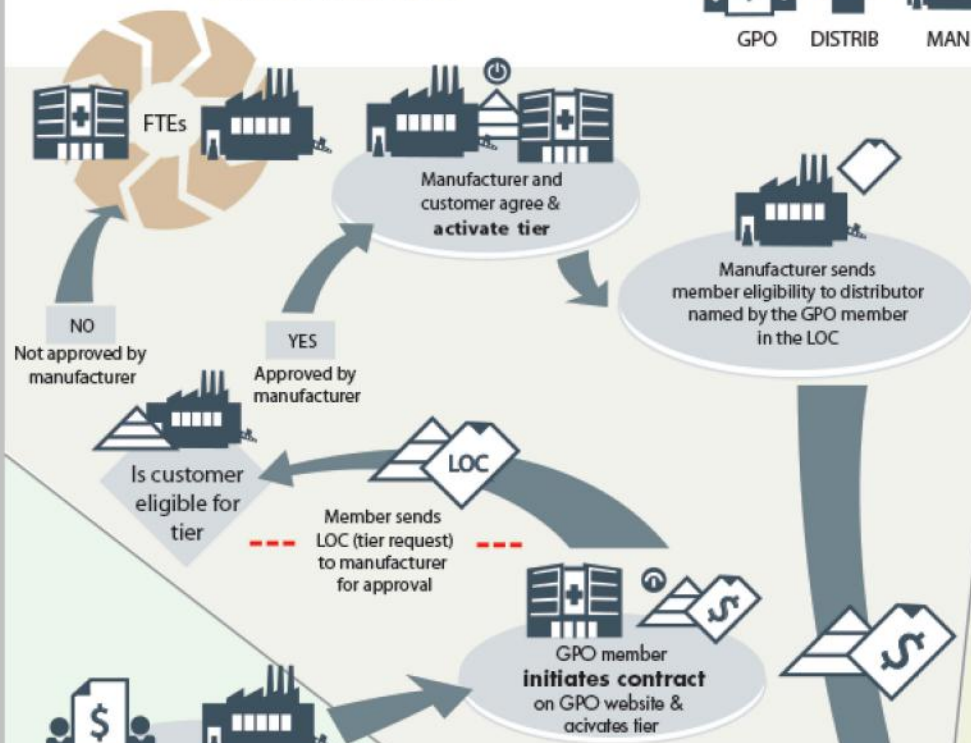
GPO DISTRIB MAN

FTEs

Manufacturer and customer agree & activate tier

Manufacturer sends member eligibility to distributor named by the GPO member in the LOC

NO
Not approved by manufacturer

YES
Approved by manufacturer

Is customer eligible for tier

LOC

Member sends LOC (tier request) to manufacturer for approval

$

GPO member initiates contract on GPO website & acivates tier

$

$